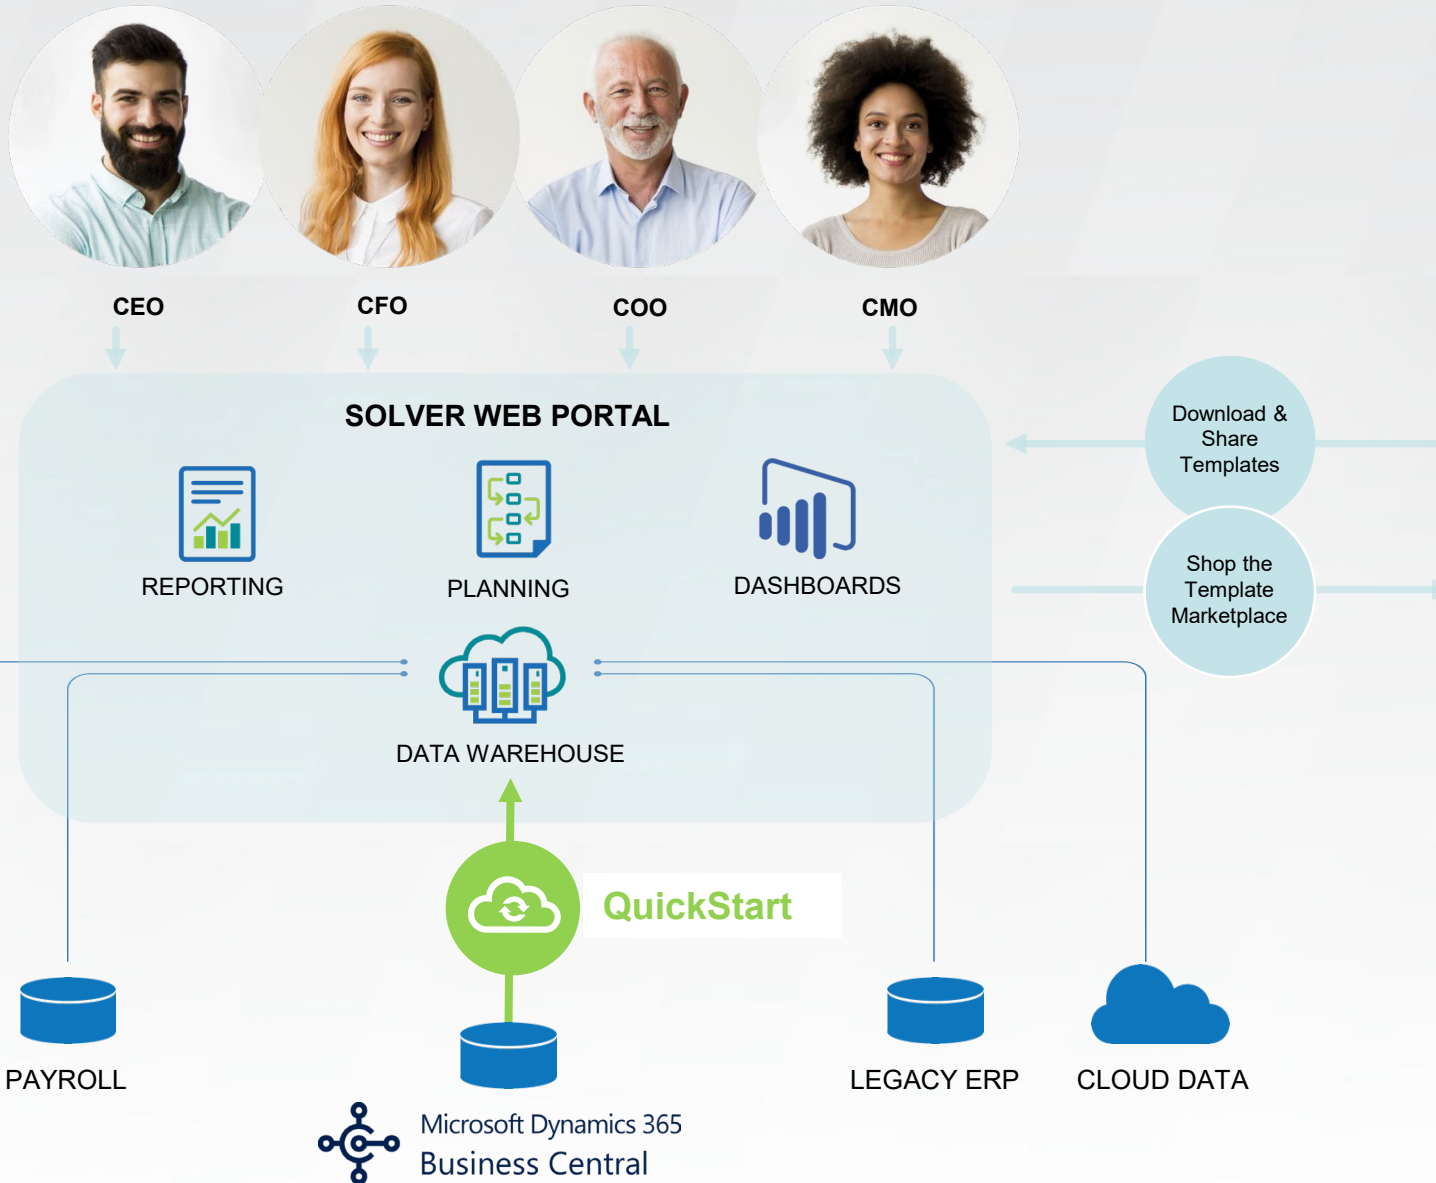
CEO
CFO
COO
CMO

SOLVER WEB PORTAL

REPORTING
PLANNING
DASHBOARDS

Download & Share Templates

Shop the Template Marketplace

DATA WAREHOUSE

QuickStart

PAYROLL
LEGACY ERP
CLOUD DATA

Microsoft Dynamics 365
Business Central